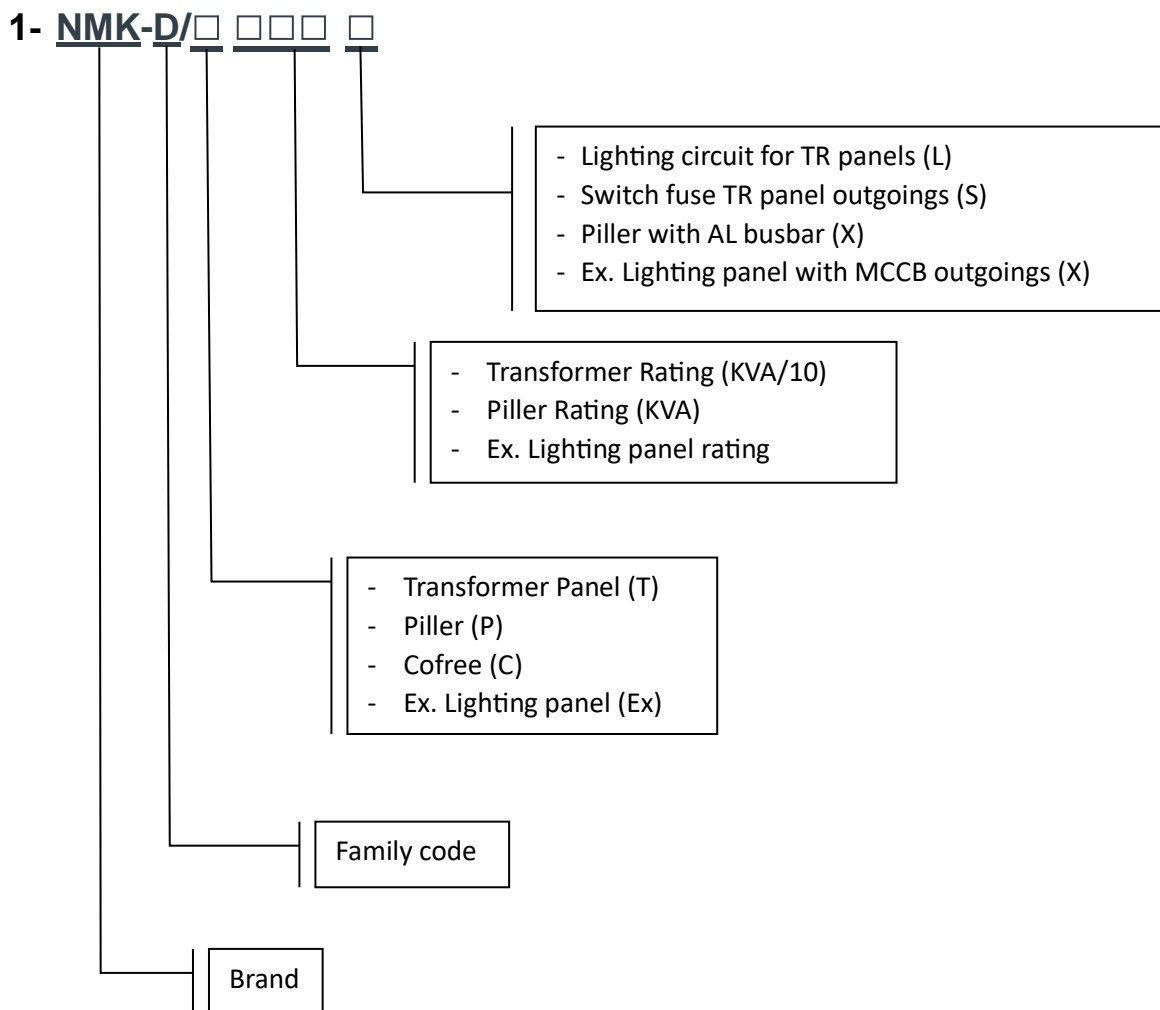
1- NMK-D/□ □□□ □

- Lighting circuit for TR panels (L)
- Switch fuse TR panel outgoings (S)
- Piller with AL busbar (X)
- Ex. Lighting panel with MCCB outgoings (X)

- Transformer Rating (KVA/10)
- Piller Rating (KVA)
- Ex. Lighting panel rating

- Transformer Panel (T)
- Piller (P)
- Cofree (C)
- Ex. Lighting panel (Ex)

Family code

Brand